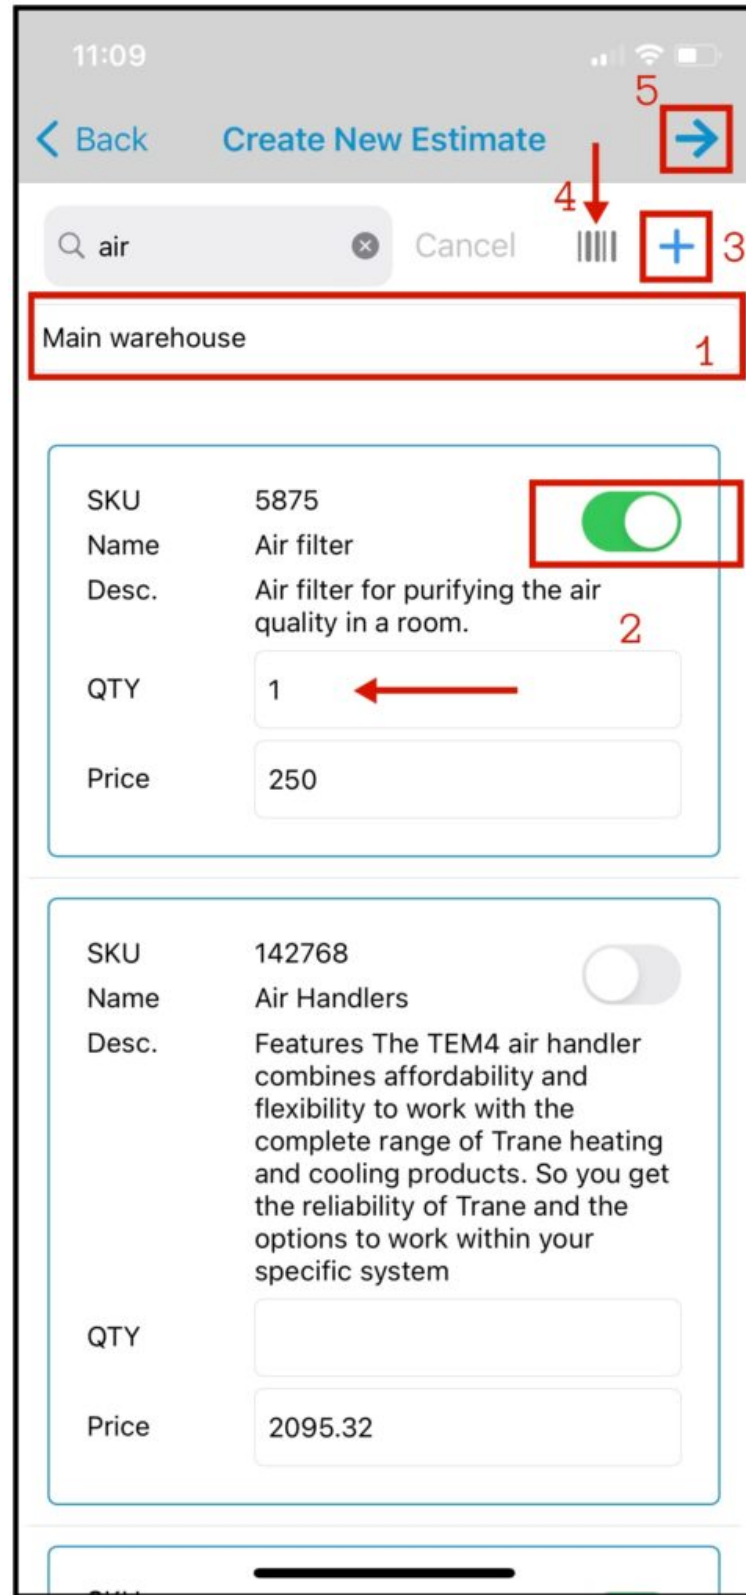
11:09

5

Back Create New Estimate

4

air Cancel 3

Main warehouse 1

SKU 5875
Name Air filter
Desc. Air filter for purifying the air quality in a room.

2

QTY 1

Price 250

SKU 142768
Name Air Handlers
Desc. Features The TEM4 air handler combines affordability and flexibility to work with the complete range of Trane heating and cooling products. So you get the reliability of Trane and the options to work within your specific system

QTY

Price 2095.32